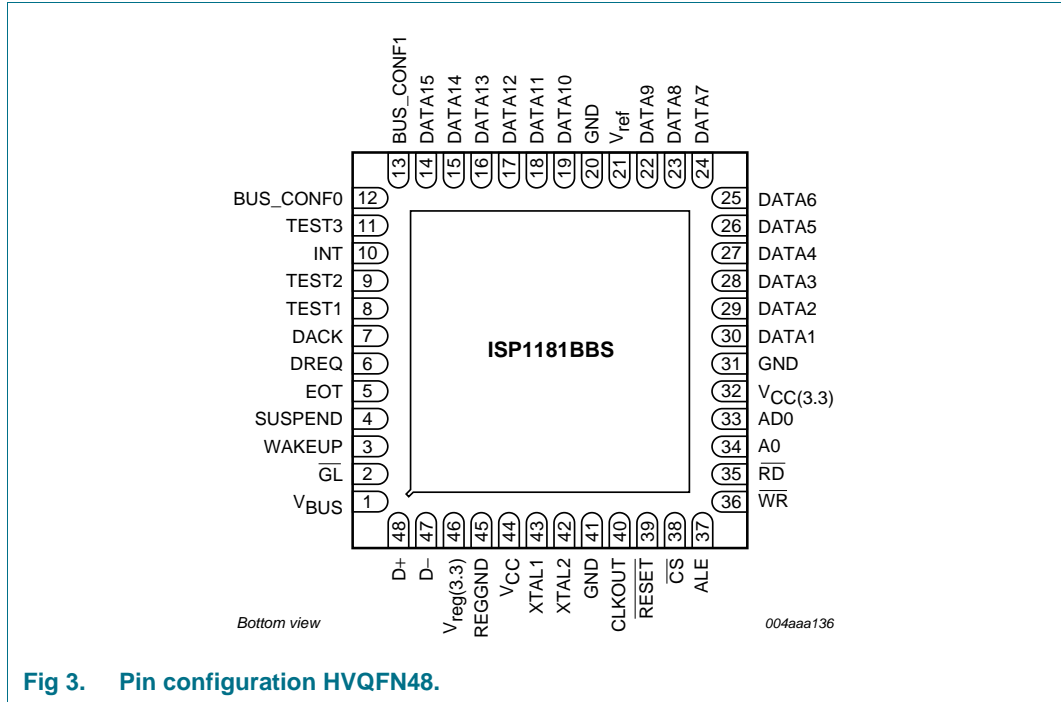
BUS_CONF1 DATA15 DATA14 DATA13 DATA12 DATA11 DATA10 GND $V_{ref}$ DATA9 DATA8 DATA7

13 14 15 16 17 18 19 20 21 22 23 24

BUS_CONF0 12
TEST3 11
INT 10
TEST2 9
TEST1 8
DACK 7
DREQ 6
EOT 5
SUSPEND 4
WAKEUP 3
$\overline{GL}$ 2
$V_{BUS}$ 1

ISP1181BBS

25 DATA6
26 DATA5
27 DATA4
28 DATA3
29 DATA2
30 DATA1
31 GND
32 $V_{CC(3.3)}$
33 AD0
34 A0
35 $\overline{RD}$
36 $\overline{WR}$

48 47 46 45 44 43 42 41 40 39 38 37

D+ D− $V_{reg(3.3)}$ REGGND $V_{CC}$ XTAL1 XTAL2 GND CLKOUT $\overline{RESET}$ $\overline{CS}$ ALE

Bottom view

004aaa136

Fig 3. Pin configuration HVQFN48.